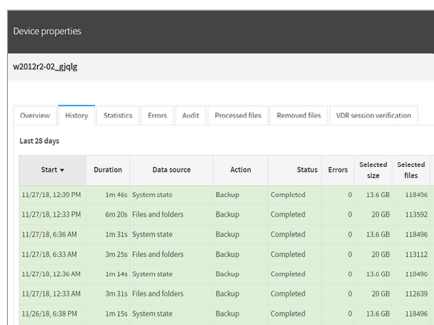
Device properties

w2012r2-02_gjqlg

Overview | History | Statistics | Errors | Audit | Processed files | Removed files | VDR session verification

Last 28 days

| Start ▾ | Duration | Data source | Action | Status | Errors | Selected size | Selected files |
|---|---|---|---|---|---|---|---|
| 11/27/18, 12:39 PM | 1m 46s | System state | Backup | Completed | 0 | 13.6 GB | 118496 |
| 11/27/18, 12:33 PM | 6m 20s | Files and folders | Backup | Completed | 0 | 20 GB | 113592 |
| 11/27/18, 6:36 AM | 1m 31s | System state | Backup | Completed | 0 | 13.6 GB | 118496 |
| 11/27/18, 6:33 AM | 3m 25s | Files and folders | Backup | Completed | 0 | 20 GB | 113112 |
| 11/27/18, 12:36 AM | 1m 14s | System state | Backup | Completed | 0 | 13.6 GB | 118496 |
| 11/27/18, 12:33 AM | 3m 31s | Files and folders | Backup | Completed | 0 | 20 GB | 112639 |
| 11/26/18, 6:38 PM | 1m 15s | System state | Backup | Completed | 0 | 13.6 GB | 118496 |